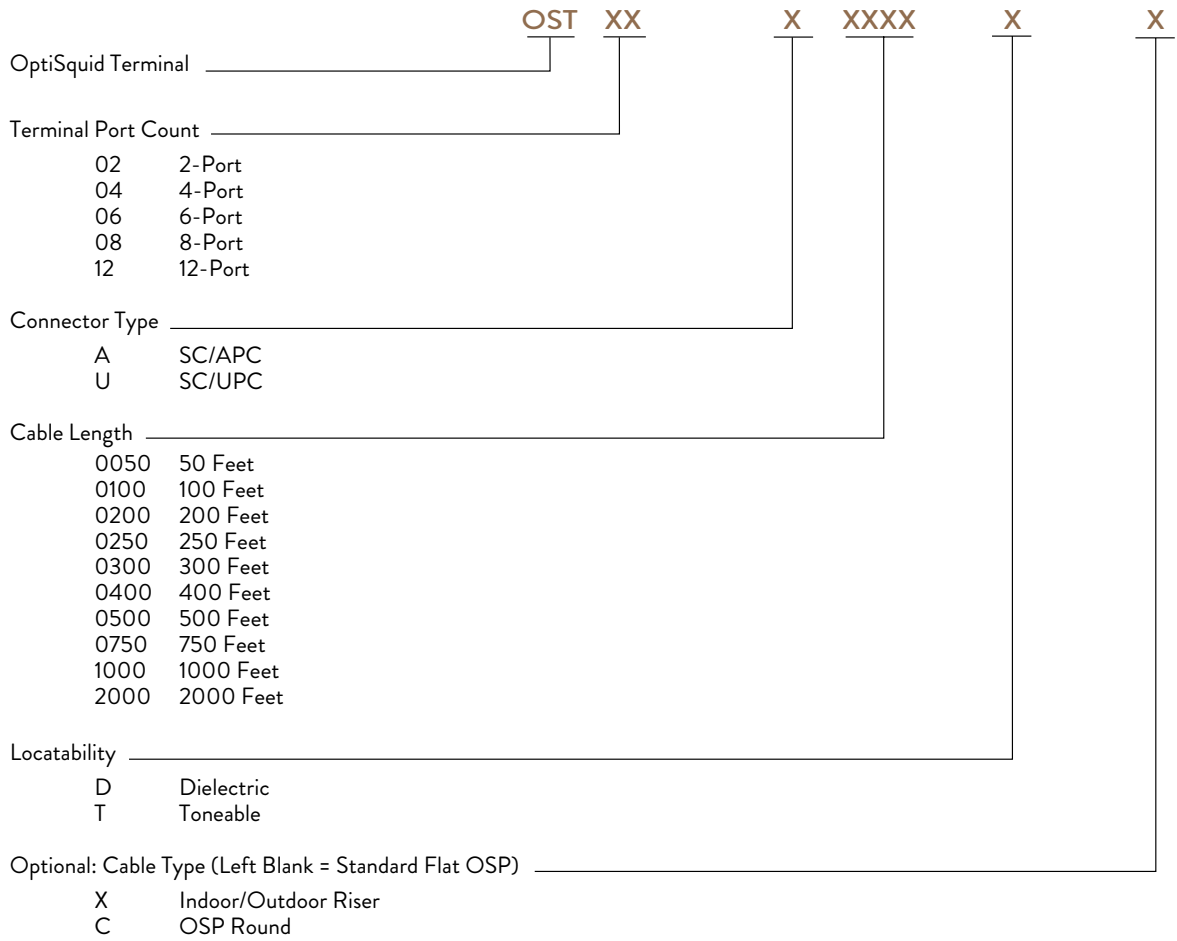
OST XX X XXXX X X

OptiSquid Terminal

Terminal Port Count

02 2-Port
04 4-Port
06 6-Port
08 8-Port
12 12-Port

Connector Type

A SC/APC
U SC/UPC

Cable Length

0050 50 Feet
0100 100 Feet
0200 200 Feet
0250 250 Feet
0300 300 Feet
0400 400 Feet
0500 500 Feet
0750 750 Feet
1000 1000 Feet
2000 2000 Feet

Locatability

D Dielectric
T Toneable

Optional: Cable Type (Left Blank = Standard Flat OSP)

X Indoor/Outdoor Riser
C OSP Round